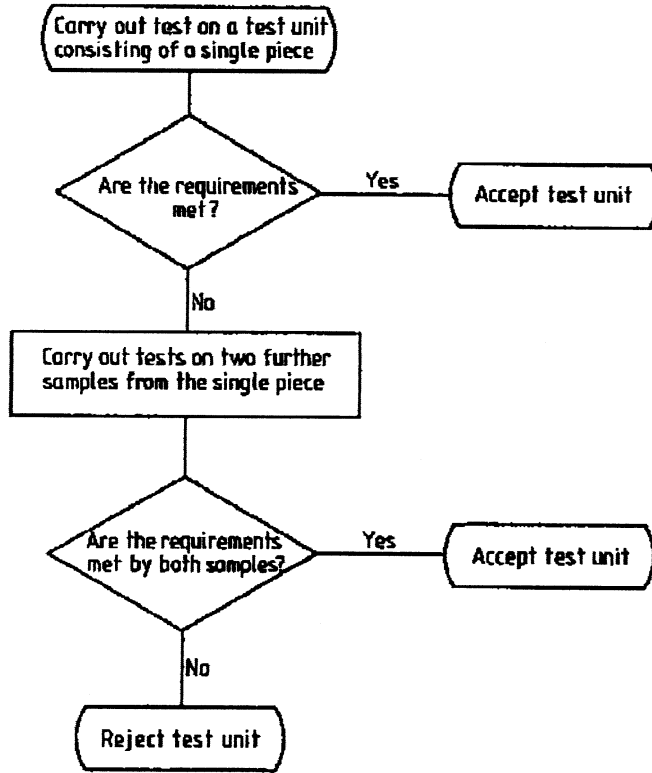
Carry out test on a test unit consisting of a single piece

Are the requirements met?

Yes

Accept test unit

No

Carry out tests on two further samples from the single piece

Are the requirements met by both samples?

Yes

Accept test unit

No

Reject test unit